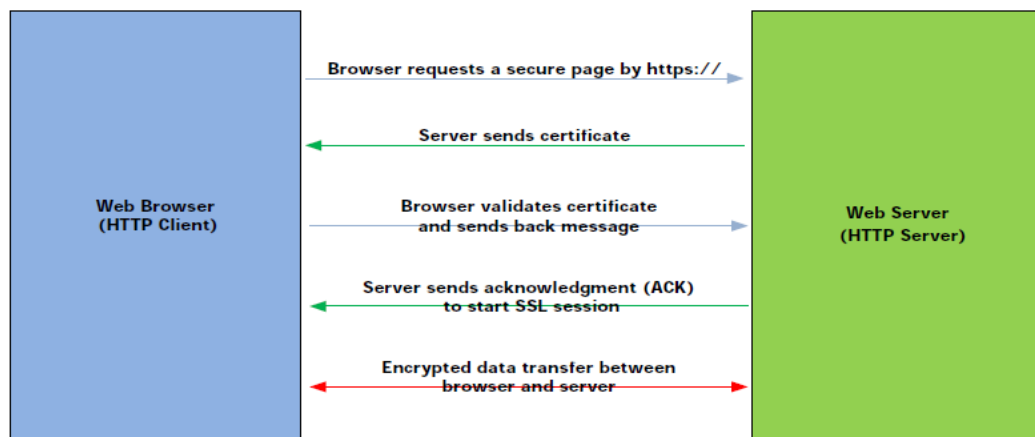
Web Browser
(HTTP Client)

Browser requests a secure page by https://

Server sends certificate

Browser validates certificate and sends back message

Server sends acknowledgment (ACK) to start SSL session

Encrypted data transfer between browser and server

Web Server
(HTTP Server)